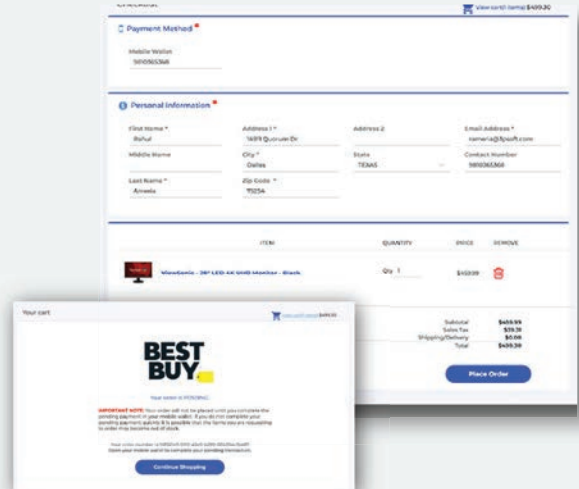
Checkout

View cart(1 items) $459.30

Payment Method *

Mobile Wallet
5810065368

Personal Information *

First Name *
Rahul

Address 1 *
1489 Quorum Dr

Address 2

Email Address *
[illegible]@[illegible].com

Middle Name

City *
Dallas

State
TEXAS

Contact Number
5810065368

Last Name *
Anvela

Zip Code *
75254

ITEM

QUANTITY

PRICE

REMOVE

ViewSonic - 28" LED 4K UHD Monitor - Black

Qty 1

$459.99

Subtotal $459.99
Sales Tax $39.31
Shipping/Delivery $0.00
Total $459.30

Place Order

Your cart

View cart(1 items) $459.30

BEST BUY.

Your order is PENDING

IMPORTANT NOTE: Your order will not be placed until you complete the pending payment in your mobile wallet. If you do not complete your pending payment quickly it is possible that the items you are requesting to order may become out of stock.

Your order number is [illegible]. Open your mobile wallet to complete your pending transaction.

Continue Shopping